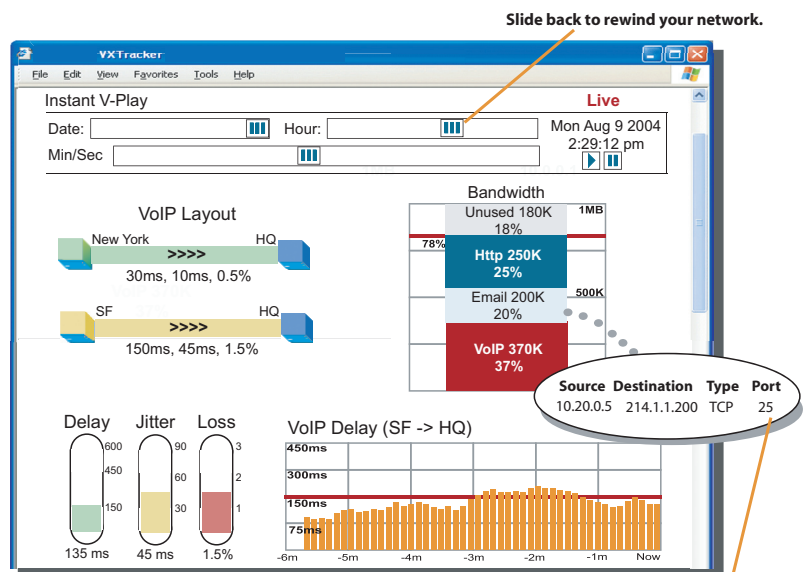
Slide back to rewind your network.

VXTracker

File Edit View Favorites Tools Help

Instant V-Play

Live

Date:

Hour:

Mon Aug 9 2004 2:29:12 pm

Min/Sec

VoIP Layout

New York

>>>>

HQ

30ms, 10ms, 0.5%

SF

>>>>

HQ

150ms, 45ms, 1.5%

Bandwidth

Unused 180K 18%

1MB

78%

Http 250K 25%

Email 200K 20%

500K

VoIP 370K 37%

| Source | Destination | Type | Port |
|---|---|---|---|
| 10.20.0.5 | 214.1.1.200 | TCP | 25 |

Delay

Jitter

Loss

600

450

150

90

60

30

3

2

1

135 ms

45 ms

1.5%

VoIP Delay (SF -> HQ)

450ms

300ms

150ms

75ms

-6m -5m -4m -3m -2m -1m Now